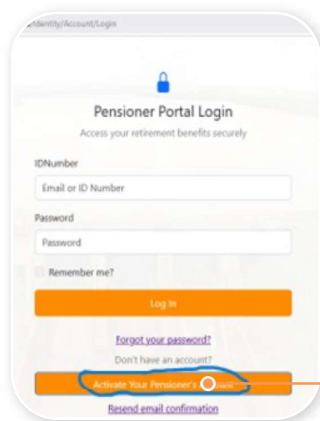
/Identity/Account/Login

Pensioner Portal Login

Access your retirement benefits securely

IDNumber

Email or ID Number

Password

Password

Remember me?

Log In

Forgot your password?

Don't have an account?

Activate Your Pensioner's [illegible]

Resend email confirmation